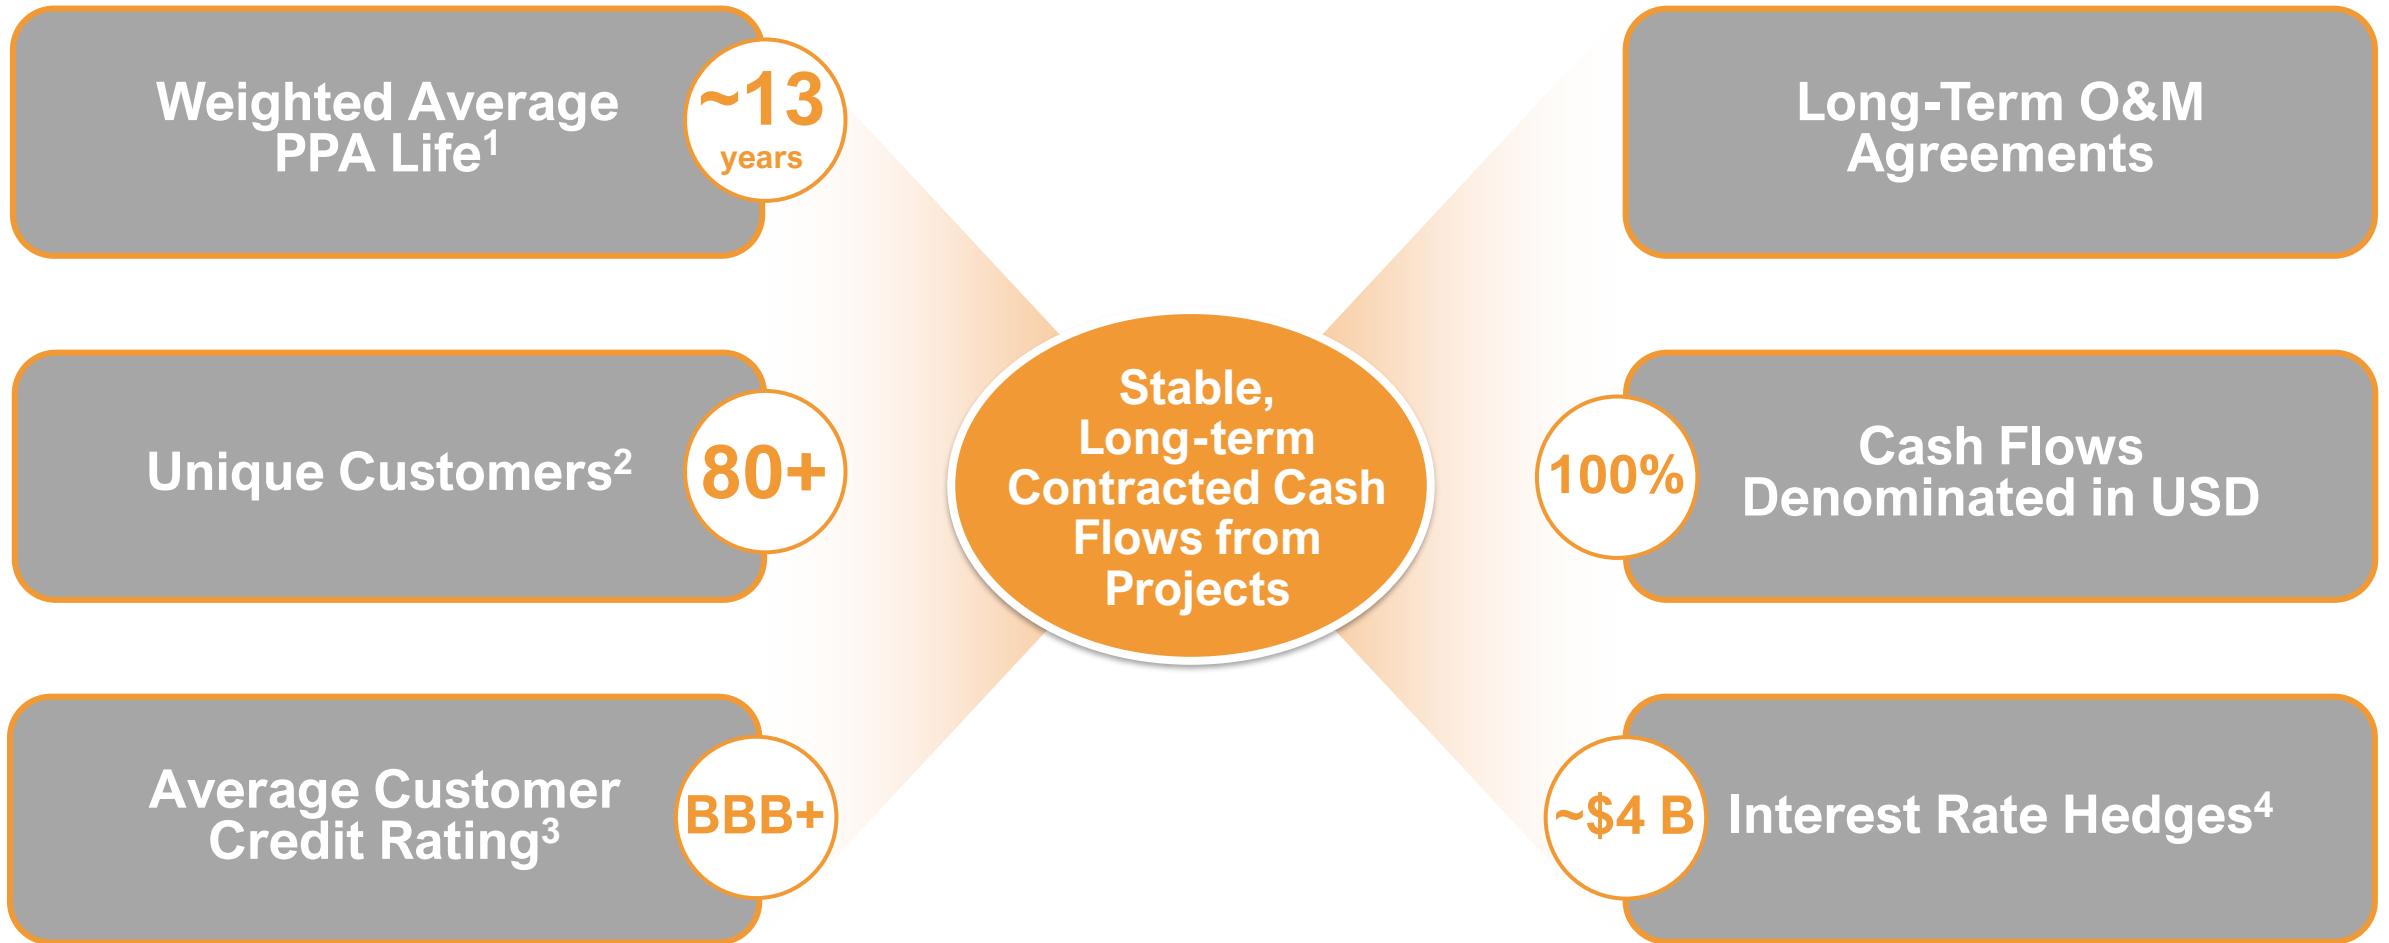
Weighted Average PPA Life$^1$

~13 years

Unique Customers$^2$

80+

Average Customer Credit Rating$^3$

BBB+

Stable, Long-term Contracted Cash Flows from Projects

Long-Term O&M Agreements

100%

Cash Flows Denominated in USD

~$4 B

Interest Rate Hedges$^4$